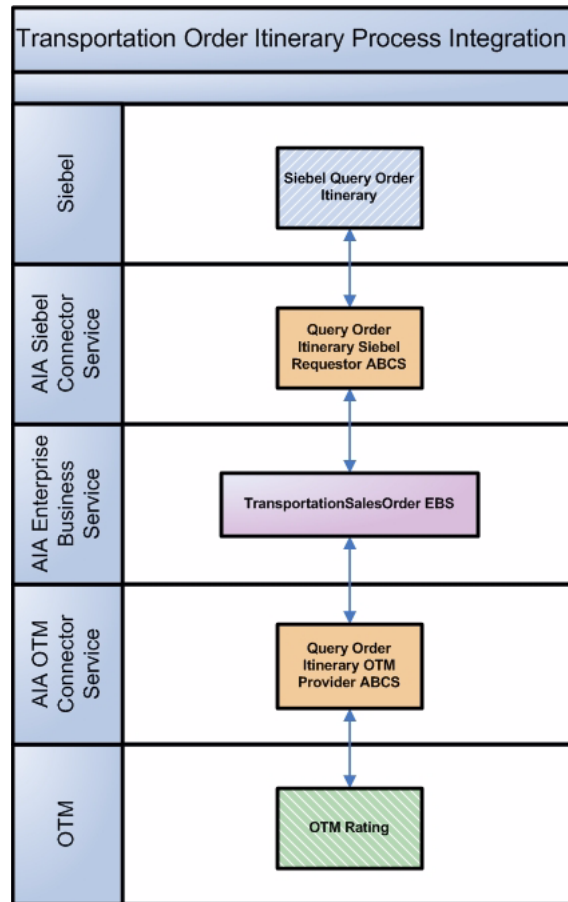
Transportation Order Itinerary Process Integration

Siebel

Siebel Query Order Itinerary

AIA Siebel Connector Service

Query Order Itinerary Siebel Requestor ABCS

AIA Enterprise Business Service

TransportationSalesOrder EBS

AIA OTM Connector Service

Query Order Itinerary OTM Provider ABCS

OTM

OTM Rating